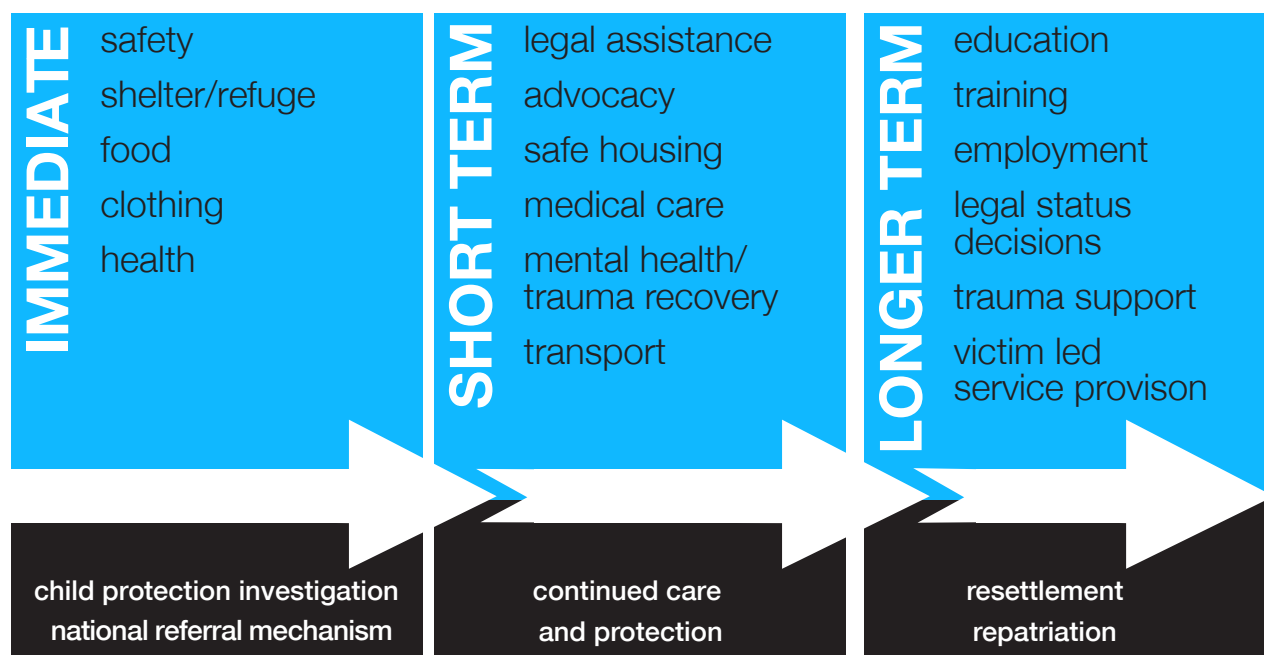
IMMEDIATE
safety
shelter/refuge
food
clothing
health

SHORT TERM
legal assistance
advocacy
safe housing
medical care
mental health/ trauma recovery
transport

LONGER TERM
education
training
employment
legal status decisions
trauma support
victim led service provison

child protection investigation
national referral mechanism

continued care
and protection

resettlement
repatriation